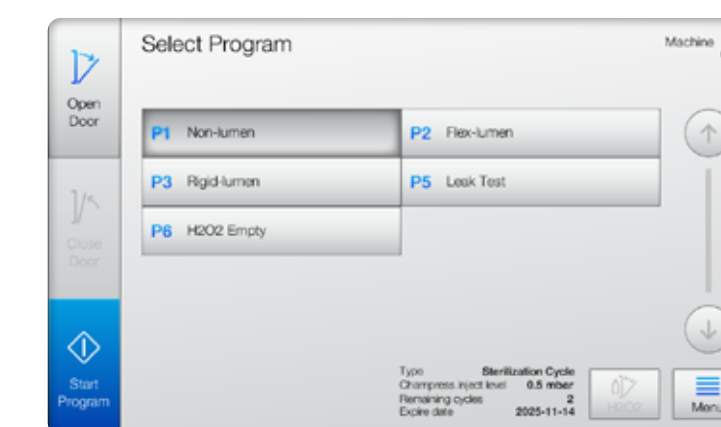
Open Door

Close Door

Start Program

Select Program

Machine

P1 Non-lumen

P2 Flex-lumen

P3 Rigid-lumen

P5 Leak Test

P6 H2O2 Empty

Type Sterilization Cycle
Champress inject level 0.5 mbar
Remaining cycles 2
Expire date 2025-11-14

H2O2

Menu